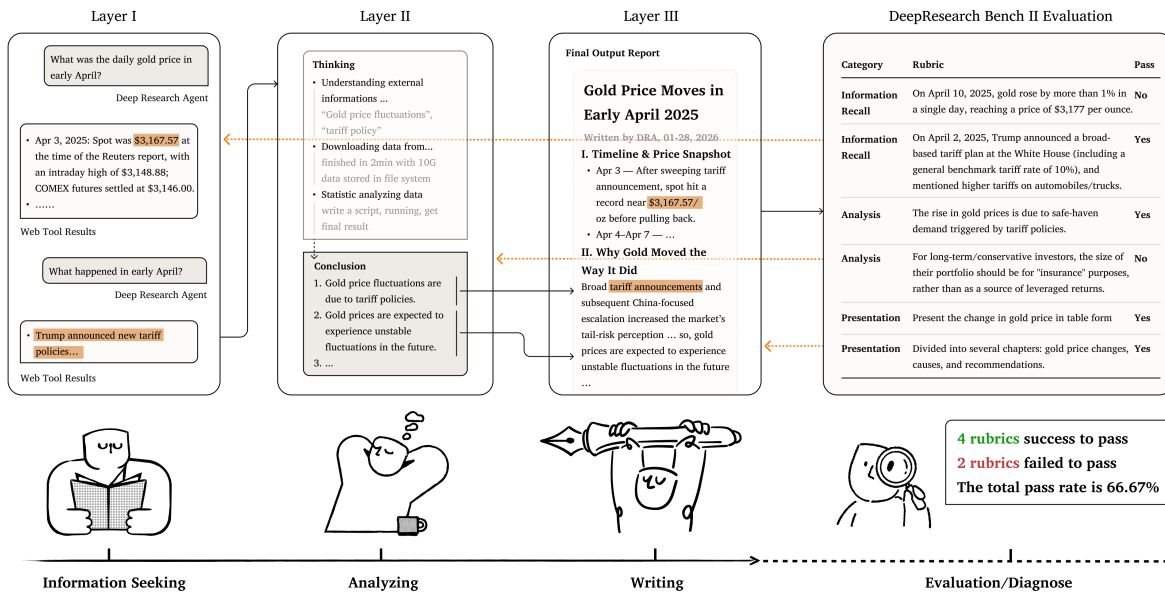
Layer I

What was the daily gold price in early April?

Deep Research Agent

• Apr 3, 2025: Spot was $3,167.57 at the time of the Reuters report, with an intraday high of $3,148.88; COMEX futures settled at $3,146.00.
• ……

Web Tool Results

What happened in early April?

Deep Research Agent

• Trump announced new tariff policies…

Web Tool Results

Layer II

Thinking
• Understanding external informations ...
"Gold price fluctuations", "tariff policy"
• Downloading data from...
finished in 2min with 10G data stored in file system
• Statistic analyzing data
write a script, running, get final result

Conclusion
1. Gold price fluctuations are due to tariff policies.
2. Gold prices are expected to experience unstable fluctuations in the future.
3. ...

Layer III

Final Output Report

Gold Price Moves in Early April 2025

Written by DRA, 01-28, 2026

I. Timeline & Price Snapshot
• Apr 3 — After sweeping tariff announcement, spot hit a record near $3,167.57/ oz before pulling back.
• Apr 4–Apr 7 — ...

II. Why Gold Moved the Way It Did
Broad tariff announcements and subsequent China-focused escalation increased the market's tail-risk perception … so, gold prices are expected to experience unstable fluctuations in the future
…

DeepResearch Bench II Evaluation

| Category | Rubric | Pass |
|---|---|---|
| Information Recall | On April 10, 2025, gold rose by more than 1% in a single day, reaching a price of $3,177 per ounce. | No |
| Information Recall | On April 2, 2025, Trump announced a broad-based tariff plan at the White House (including a general benchmark tariff rate of 10%), and mentioned higher tariffs on automobiles/trucks. | Yes |
| Analysis | The rise in gold prices is due to safe-haven demand triggered by tariff policies. | Yes |
| Analysis | For long-term/conservative investors, the size of their portfolio should be for "insurance" purposes, rather than as a source of leveraged returns. | No |
| Presentation | Present the change in gold price in table form | Yes |
| Presentation | Divided into several chapters: gold price changes, causes, and recommendations. | Yes |

4 rubrics success to pass
2 rubrics failed to pass
The total pass rate is 66.67%

Information Seeking

Analyzing

Writing

Evaluation/Diagnose